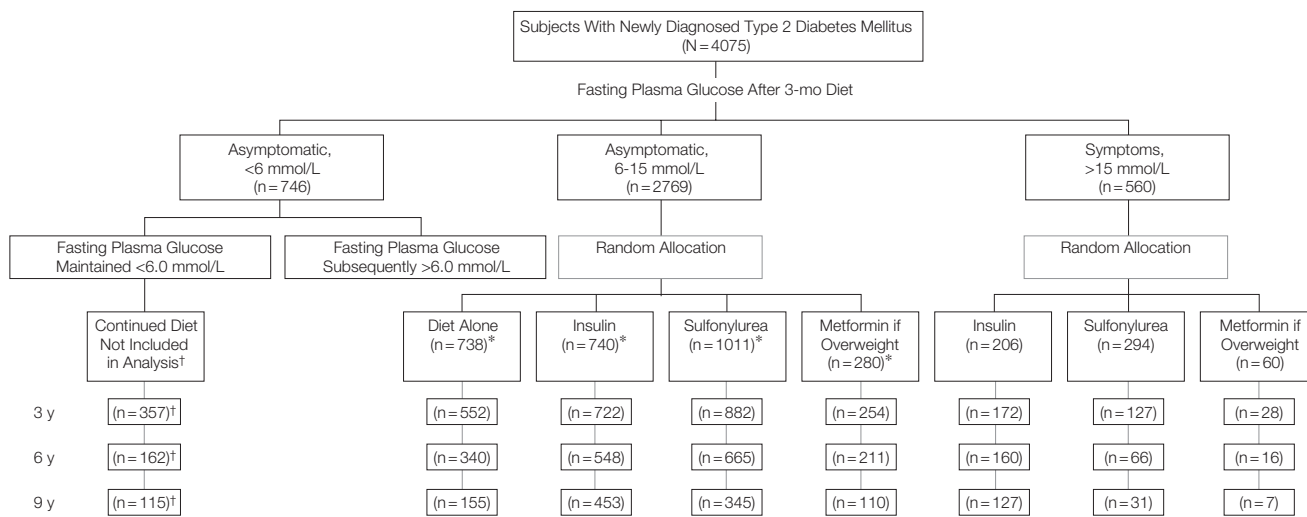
Subjects With Newly Diagnosed Type 2 Diabetes Mellitus (N = 4075)

Fasting Plasma Glucose After 3-mo Diet

Asymptomatic, <6 mmol/L (n = 746)

Asymptomatic, 6-15 mmol/L (n = 2769)

Symptoms, >15 mmol/L (n = 560)

Fasting Plasma Glucose Maintained <6.0 mmol/L

Fasting Plasma Glucose Subsequently >6.0 mmol/L

Random Allocation

Random Allocation

Continued Diet Not Included in Analysis†

Diet Alone (n = 738)*

Insulin (n = 740)*

Sulfonylurea (n = 1011)*

Metformin if Overweight (n = 280)*

Insulin (n = 206)

Sulfonylurea (n = 294)

Metformin if Overweight (n = 60)

3 y (n = 357)† (n = 552) (n = 722) (n = 882) (n = 254) (n = 172) (n = 127) (n = 28)

6 y (n = 162)† (n = 340) (n = 548) (n = 665) (n = 211) (n = 160) (n = 66) (n = 16)

9 y (n = 115)† (n = 155) (n = 453) (n = 345) (n = 110) (n = 127) (n = 31) (n = 7)